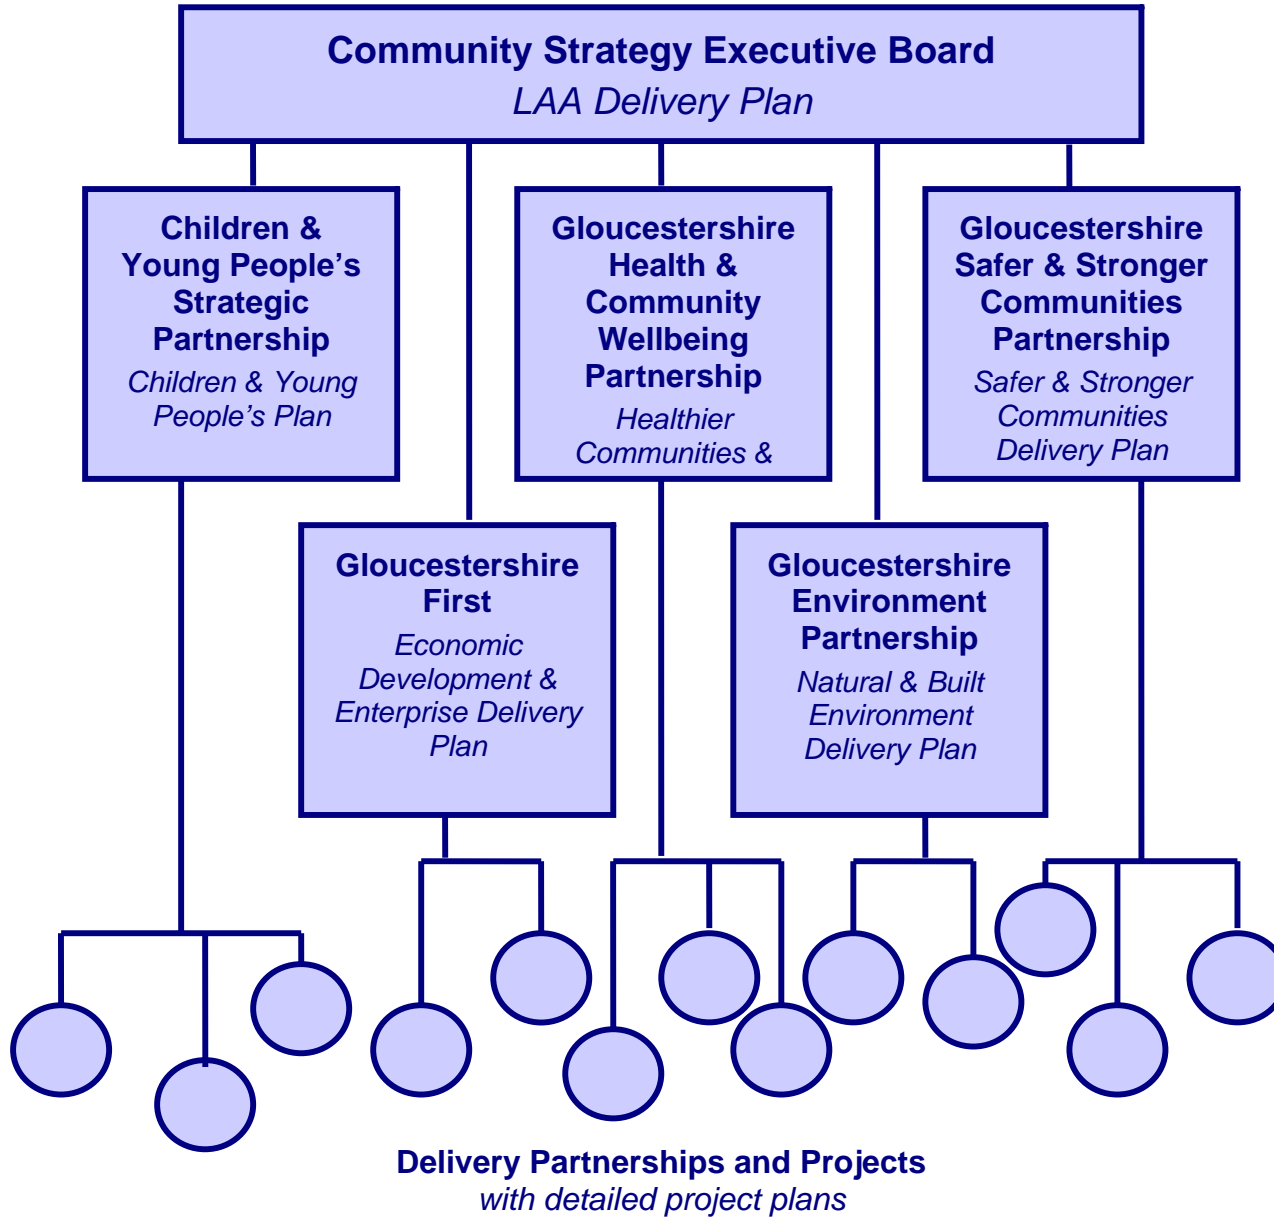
Community Strategy Executive Board
LAA Delivery Plan

Children & Young People's Strategic Partnership
Children & Young People's Plan

Gloucestershire Health & Community Wellbeing Partnership
Healthier Communities &

Gloucestershire Safer & Stronger Communities Partnership
Safer & Stronger Communities Delivery Plan

Gloucestershire First
Economic Development & Enterprise Delivery Plan

Gloucestershire Environment Partnership
Natural & Built Environment Delivery Plan

Delivery Partnerships and Projects
with detailed project plans